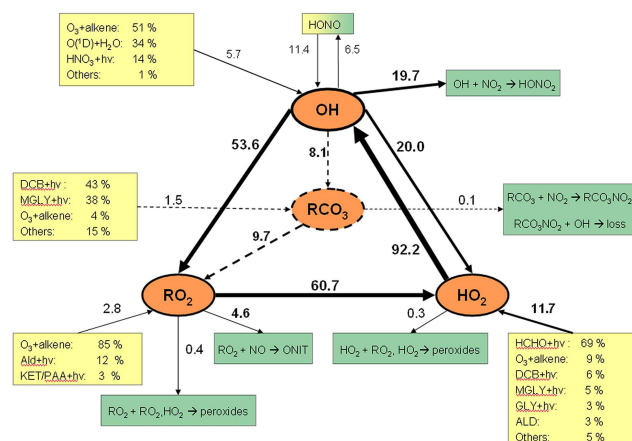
| | |
|---|---|
| $O_3$+alkene: | 51 % |
| $O(^1D)+H_2O$: | 34 % |
| $HNO_3$+hv: | 14 % |
| Others: | 1 % |

5.7

HONO

11.4

6.5

19.7

OH + $NO_2$ → $HONO_2$

OH

53.6

8.1

20.0

| | |
|---|---|
| DCB+hv: | 43 % |
| MGLY+hv: | 38 % |
| $O_3$+alkene: | 4 % |
| Others: | 15 % |

1.5

$RCO_3$

0.1

$RCO_3$ + $NO_2$ → $RCO_3NO_2$

$RCO_3NO_2$ + OH → loss

9.7

92.2

2.8

$RO_2$

60.7

$HO_2$

11.7

4.6

0.3

| | |
|---|---|
| $O_3$+alkene: | 85 % |
| Ald+hv: | 12 % |
| KET/PAA+hv: | 3 % |

0.4

$RO_2$ + NO → ONIT

$HO_2$ + $RO_2$, $HO_2$ → peroxides

| | |
|---|---|
| HCHO+hv : | 69 % |
| $O_3$+alkene: | 9 % |
| DCB+hv: | 6 % |
| MGLY+hv: | 5 % |
| GLY+hv: | 3 % |
| ALD: | 3 % |
| Others: | 5 % |

$RO_2$ + $RO_2$,$HO_2$ → peroxides